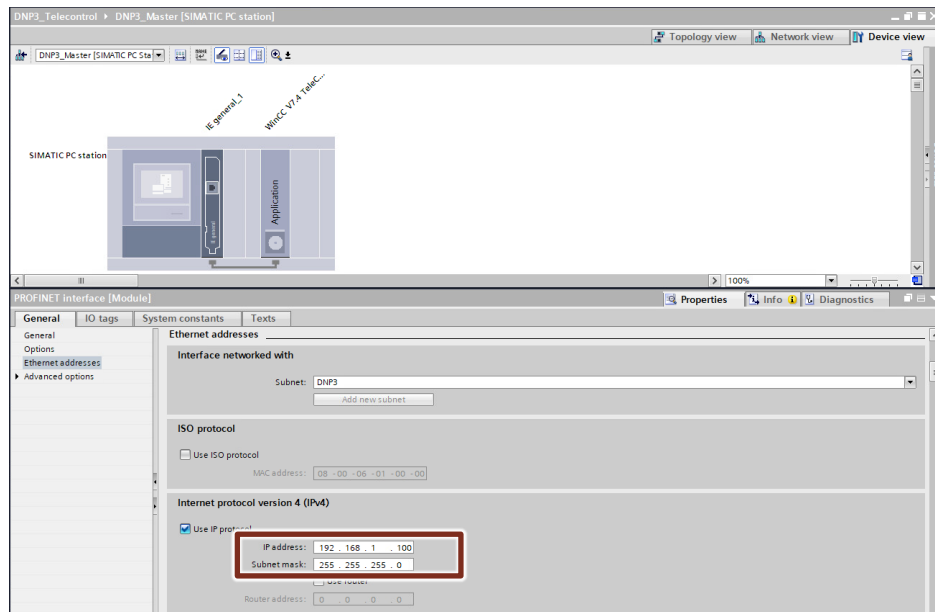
DNP3_Telecontrol ▸ DNP3_Master [SIMATIC PC station]

Topology view | Network view | Device view

DNP3_Master [SIMATIC PC Sta

IE general_1

WinCC V7.4 TeleC...

SIMATIC PC station

Application

100%

PROFINET interface [Module]

Properties | Info | Diagnostics

General | IO tags | System constants | Texts

General
Options
Ethernet addresses
Advanced options

Ethernet addresses

Interface networked with

Subnet: DNP3

Add new subnet

ISO protocol

Use ISO protocol

MAC address: 08 - 00 - 06 - 01 - 00 - 00

Internet protocol version 4 (IPv4)

Use IP protocol

IP address: 192 . 168 . 1 . 100

Subnet mask: 255 . 255 . 255 . 0

Use router

Router address: 0 . 0 . 0 . 0